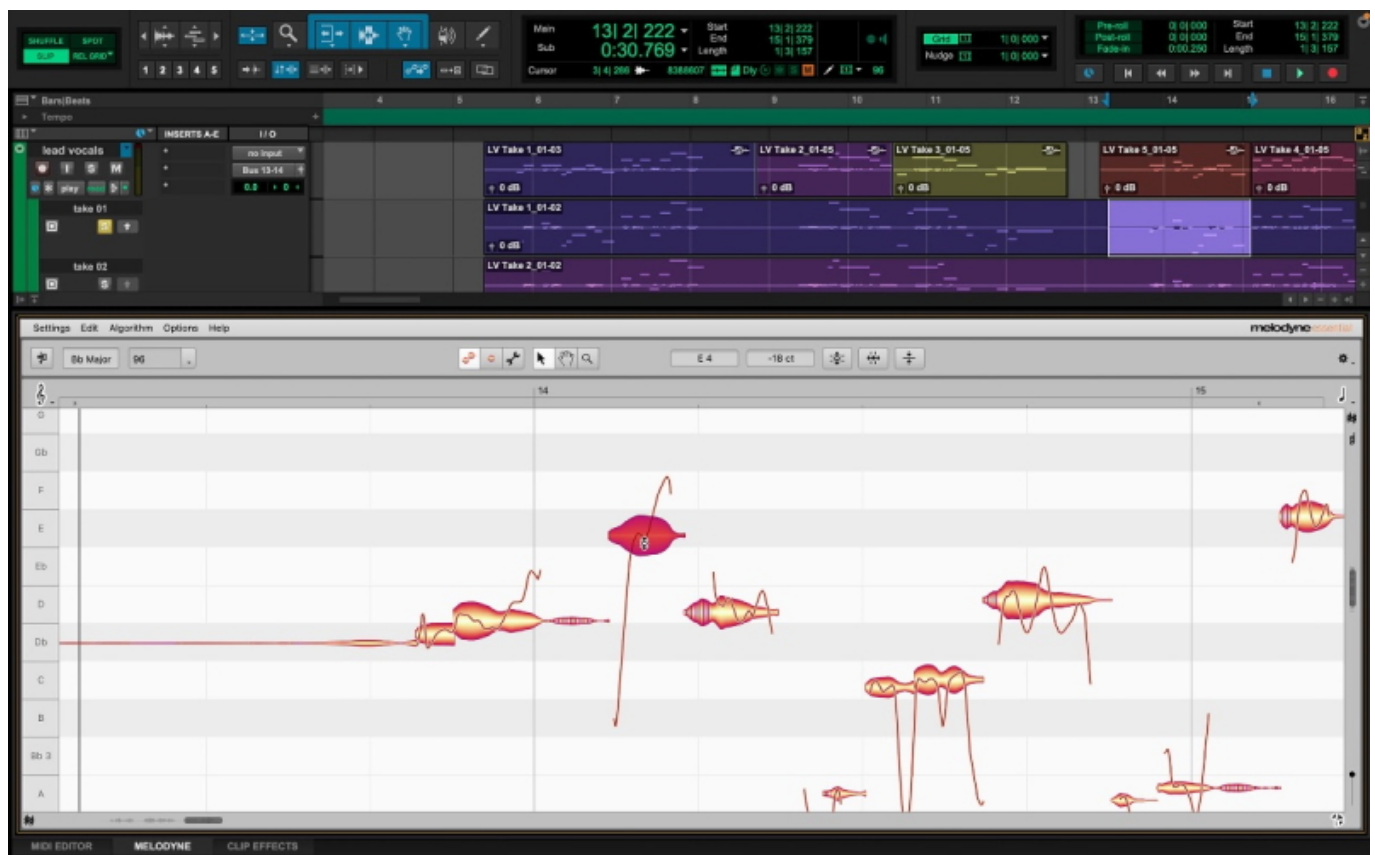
SHUFFLE SPOT
SLIP REL GRID

1 2 3 4 5

Main 13| 2| 222
Sub 0:30.769
Start 13| 2| 222
End 15| 1| 379
Length 1| 3| 157
Cursor 3| 4| 266 8388607 Dly 96

Grid 1| 0| 000
Nudge 1| 0| 000

Pre-roll 0| 0| 000
Post-roll 0| 0| 000
Fade-in 0:00.250
Start 13| 2| 222
End 15| 1| 379
Length 1| 3| 157

Bars|Beats
Tempo
4 5 6 7 8 9 10 11 12 13 14 15 16

INSERTS A-E I/O
lead vocals
I S M
play
no input
Bus 13-14
0.0 0
take 01
take 02

LV Take 1_01-03
LV Take 2_01-05
LV Take 3_01-05
LV Take 5_01-05
LV Take 4_01-05
0 dB
LV Take 1_01-02
LV Take 2_01-02

Settings Edit Algorithm Options Help
melodyne essential
Bb Major 96
E 4 -18 ct
14
15
G
Gb
F
E
Eb
D
Db
C
B
Bb 3
A

MIDI EDITOR MELODYNE CLIP EFFECTS